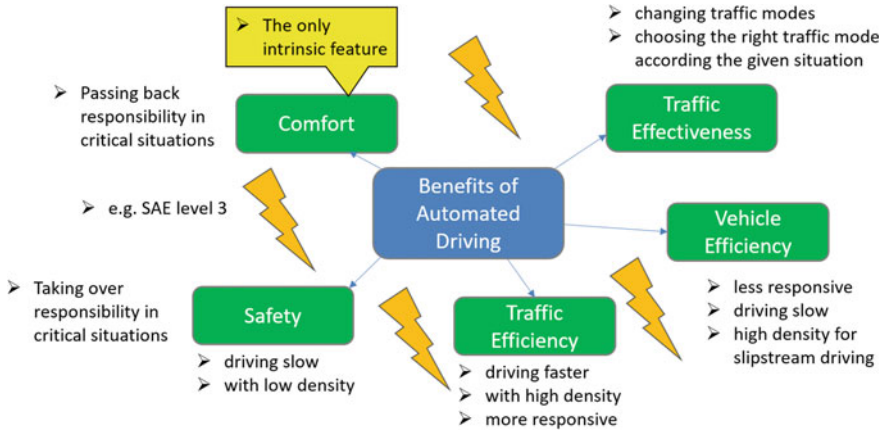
➢ The only intrinsic feature

➢ changing traffic modes
➢ choosing the right traffic mode according the given situation

➢ Passing back responsibility in critical situations

Comfort

Traffic Effectiveness

Benefits of Automated Driving

➢ e.g. SAE level 3

Vehicle Efficiency

➢ less responsive
➢ driving slow
➢ high density for slipstream driving

➢ Taking over responsibility in critical situations

Safety

➢ driving slow
➢ with low density

Traffic Efficiency

➢ driving faster
➢ with high density
➢ more responsive